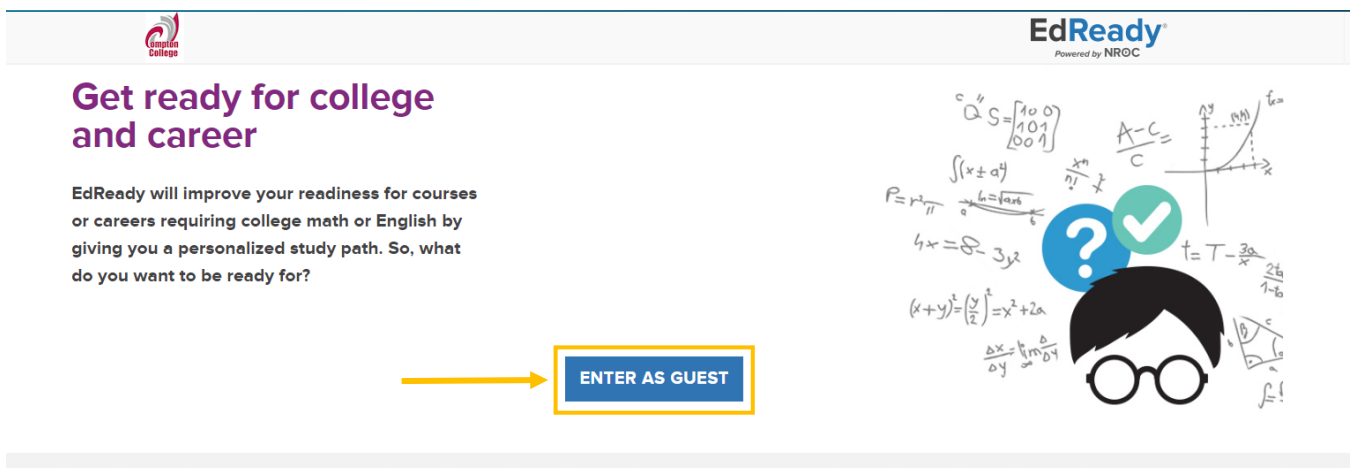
Compton College

EdReady®
Powered by NROC

Get ready for college and career

EdReady will improve your readiness for courses or careers requiring college math or English by giving you a personalized study path. So, what do you want to be ready for?

ENTER AS GUEST